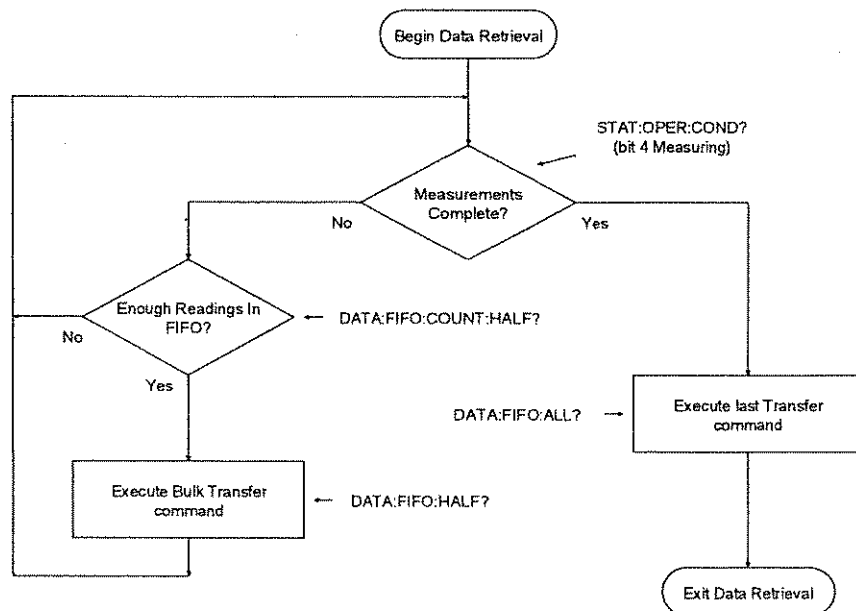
Begin Data Retrieval

STAT:OPER:COND?
(bit 4 Measuring)

Measurements Complete?

No

Yes

Enough Readings In FIFO?

DATA:FIFO:COUNT:HALF?

No

Yes

DATA:FIFO:ALL?

Execute last Transfer command

Execute Bulk Transfer command

DATA:FIFO:HALF?

Exit Data Retrieval